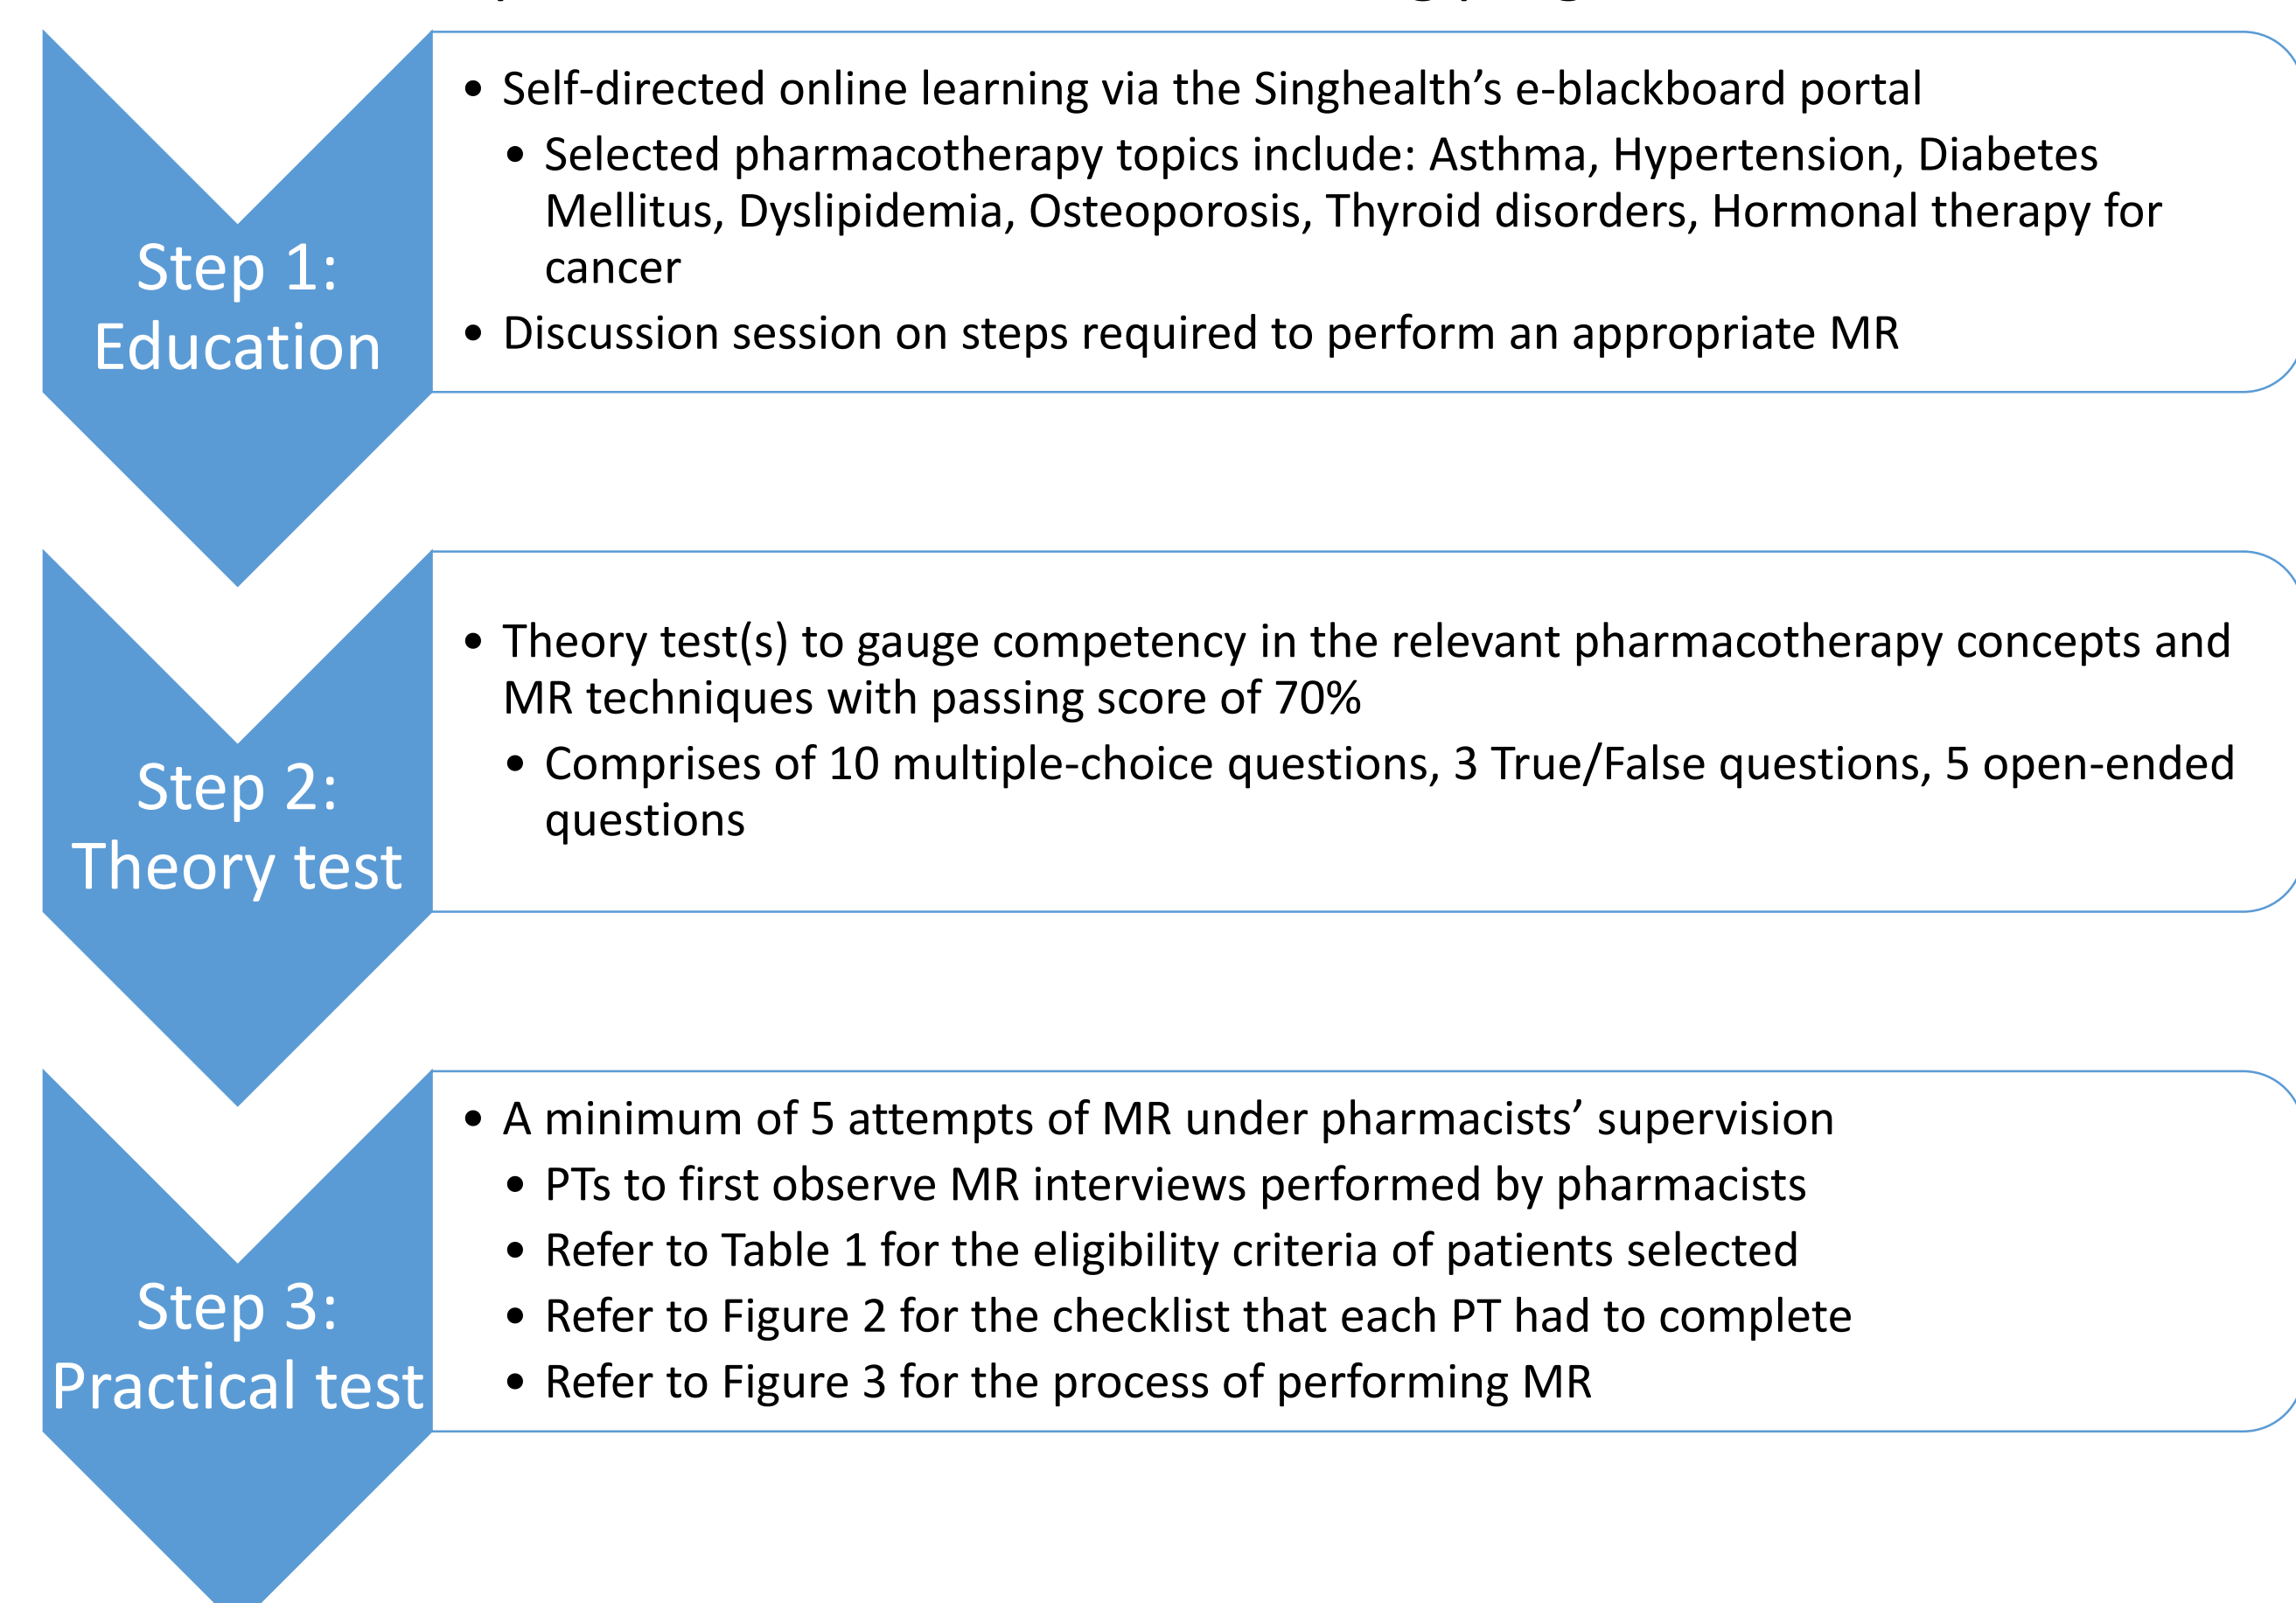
Step 1: Education

- Self-directed online learning via the Singhealth's e-blackboard portal
  - Selected pharmacotherapy topics include: Asthma, Hypertension, Diabetes Mellitus, Dyslipidemia, Osteoporosis, Thyroid disorders, Hormonal therapy for cancer
- Discussion session on steps required to perform an appropriate MR

Step 2: Theory test

- Theory test(s) to gauge competency in the relevant pharmacotherapy concepts and MR techniques with passing score of 70%
  - Comprises of 10 multiple-choice questions, 3 True/False questions, 5 open-ended questions

Step 3: Practical test

- A minimum of 5 attempts of MR under pharmacists' supervision
  - PTs to first observe MR interviews performed by pharmacists
  - Refer to Table 1 for the eligibility criteria of patients selected
  - Refer to Figure 2 for the checklist that each PT had to complete
  - Refer to Figure 3 for the process of performing MR